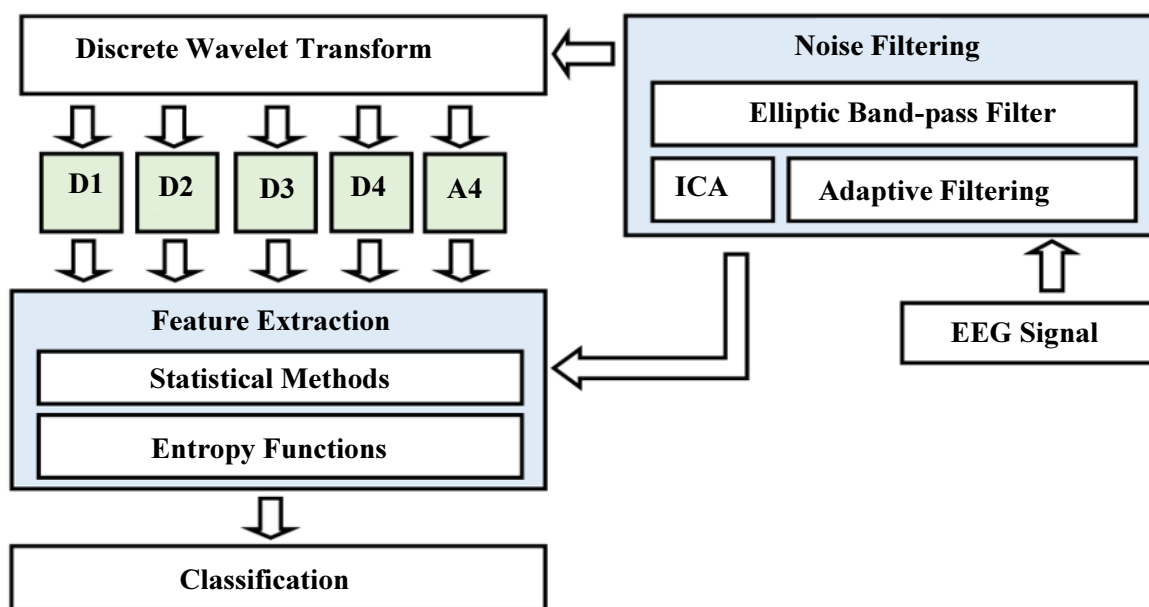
Discrete Wavelet Transform

Noise Filtering

Elliptic Band-pass Filter

ICA

Adaptive Filtering

D1

D2

D3

D4

A4

EEG Signal

Feature Extraction

Statistical Methods

Entropy Functions

Classification